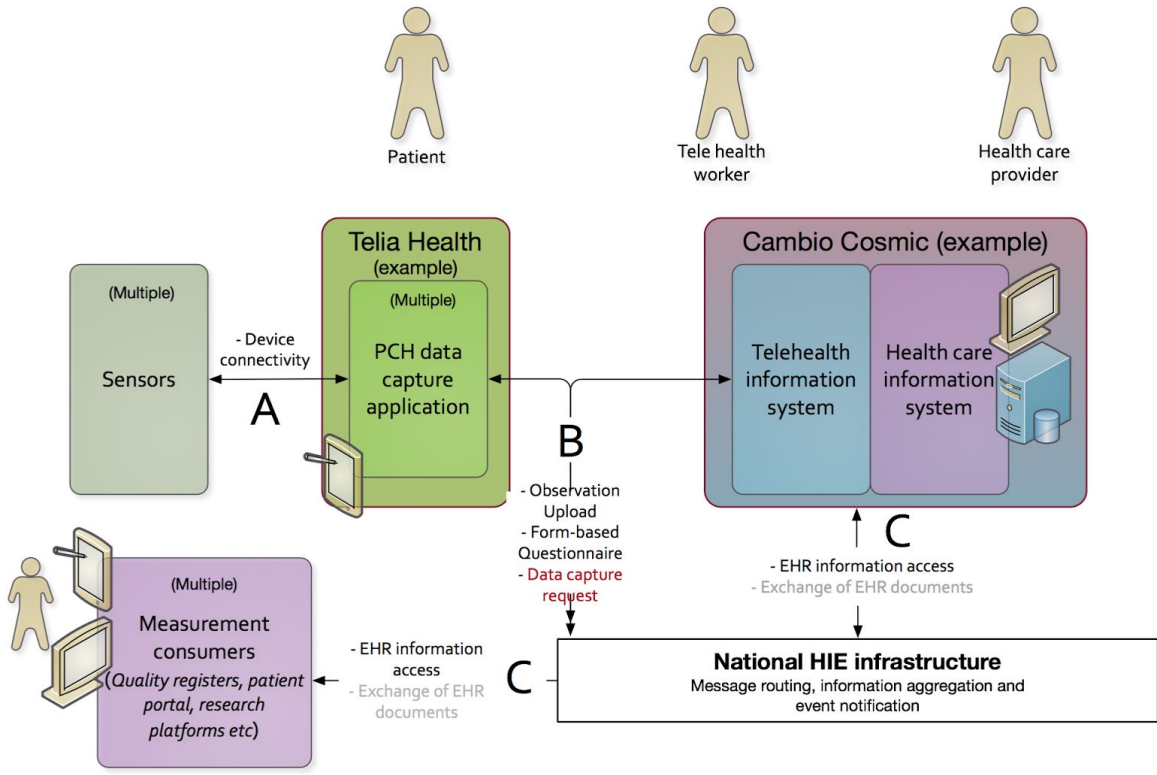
Patient

Tele health worker

Health care provider

Telia Health (example)

(Multiple)

PCH data capture application

Cambio Cosmic (example)

Telehealth information system

Health care information system

(Multiple)

Sensors

- Device connectivity

A

B

- Observation Upload
- Form-based Questionnaire
- Data capture request

C

- EHR information access
- Exchange of EHR documents

(Multiple)

Measurement consumers (*Quality registers, patient portal, research platforms etc*)

- EHR information access
- Exchange of EHR documents

C

National HIE infrastructure
Message routing, information aggregation and event notification